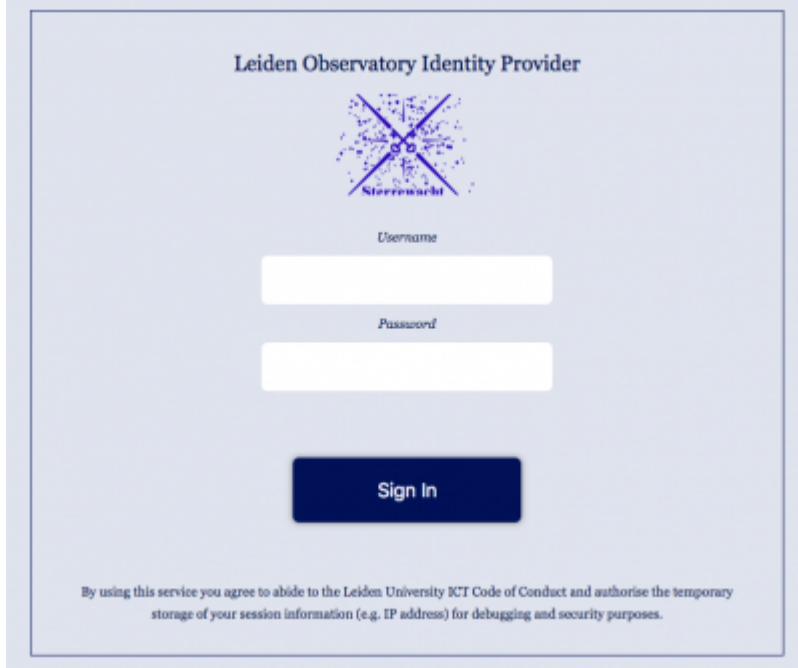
Leiden Observatory Identity Provider

Sterrewacht

Username

Password

Sign In

By using this service you agree to abide to the Leiden University ICT Code of Conduct and authorise the temporary storage of your session information (e.g. IP address) for debugging and security purposes.